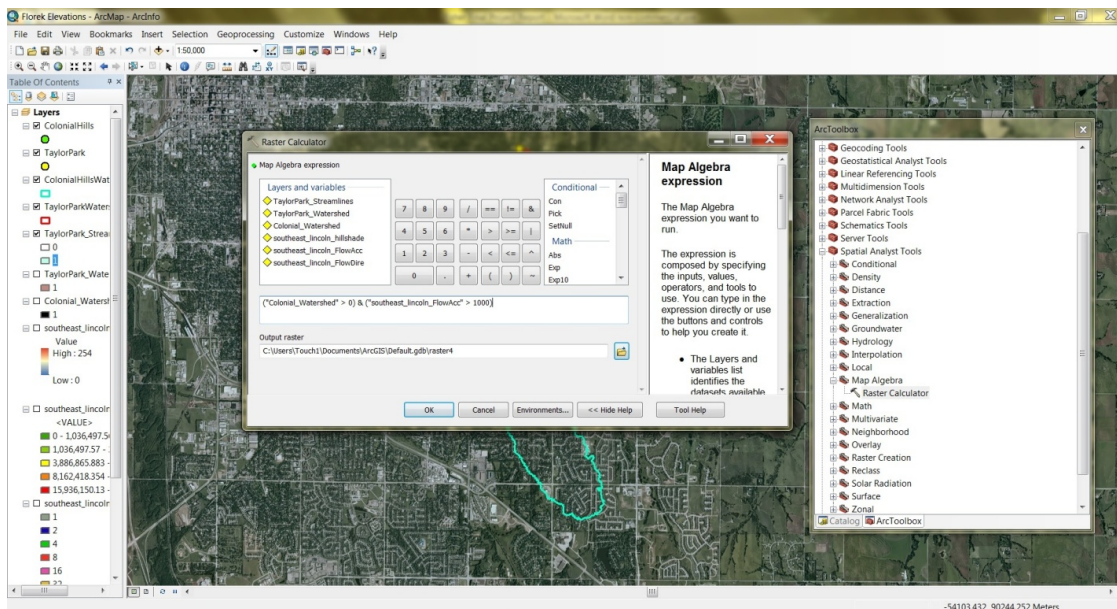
Florek Elevations - ArcMap - ArcInfo

File Edit View Bookmarks Insert Selection Geoprocessing Customize Windows Help

1:50,000

Table Of Contents

Layers
ColonialHills
TaylorPark
ColonialHillsWat
TaylorParkWaters
TaylorPark_Strea
0
1
TaylorPark_Wate
1
Colonial_Waters
1
southeast_lincoln
Value
High : 254
Low : 0
southeast_lincoln
<VALUE>
0 - 1,036,497.5
1,036,497.57 -
3,886,865.883 -
8,162,418.354 -
15,936,150.13 -
southeast_lincoln
1
2
4
8
16
32

Raster Calculator

Map Algebra expression

Layers and variables
TaylorPark_Streamlines
TaylorPark_Watershed
Colonial_Watershed
southeast_lincoln_hillshade
southeast_lincoln_FlowAcc
southeast_lincoln_FlowDire

| 7 | 8 | 9 | / | == | != | & |
|---|---|---|---|---|---|---|
| 4 | 5 | 6 | * | > | >= | \| |
| 1 | 2 | 3 | - | < | <= | ^ |
| 0 | | . | + | ( | ) | ~ |

Conditional
Con
Pick
SetNull
Math
Abs
Exp
Exp10

("Colonial_Watershed" > 0) & ("southeast_lincoln_FlowAcc" > 1000)

Output raster
C:\Users\Touch1\Documents\ArcGIS\Default.gdb\raster4

OK Cancel Environments... << Hide Help Tool Help

Map Algebra expression

The Map Algebra expression you want to run.

The expression is composed by specifying the inputs, values, operators, and tools to use. You can type in the expression directly or use the buttons and controls to help you create it.

• The Layers and variables list identifies the datasets available

ArcToolbox
Geocoding Tools
Geostatistical Analyst Tools
Linear Referencing Tools
Multidimension Tools
Network Analyst Tools
Parcel Fabric Tools
Schematics Tools
Server Tools
Spatial Analyst Tools
Conditional
Density
Distance
Extraction
Generalization
Groundwater
Hydrology
Interpolation
Local
Map Algebra
Raster Calculator
Math
Multivariate
Neighborhood
Overlay
Raster Creation
Reclass
Solar Radiation
Surface
Zonal

Catalog ArcToolbox

-54103.432 90244.252 Meters